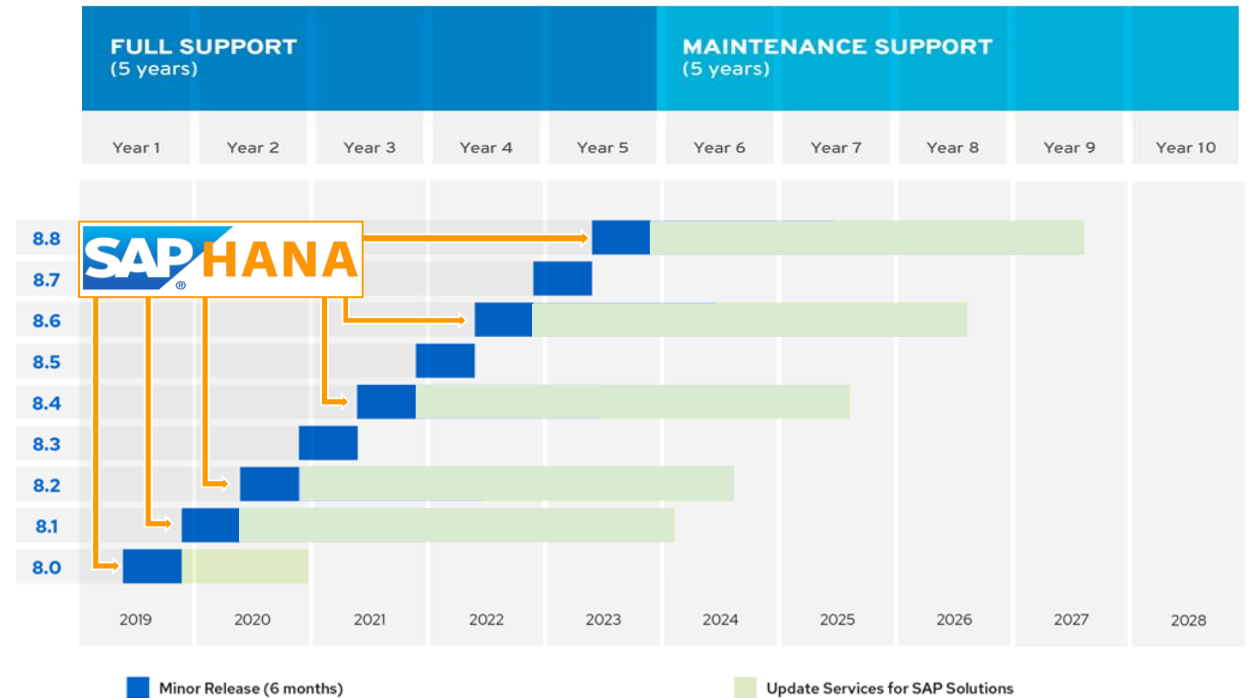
FULL SUPPORT
(5 years)

MAINTENANCE SUPPORT
(5 years)

| Year 1 | Year 2 | Year 3 | Year 4 | Year 5 | Year 6 | Year 7 | Year 8 | Year 9 | Year 10 |
|---|---|---|---|---|---|---|---|---|---|

SAP® HANA

8.8
8.7
8.6
8.5
8.4
8.3
8.2
8.1
8.0

| 2019 | 2020 | 2021 | 2022 | 2023 | 2024 | 2025 | 2026 | 2027 | 2028 |
|---|---|---|---|---|---|---|---|---|---|

Minor Release (6 months)

Update Services for SAP Solutions